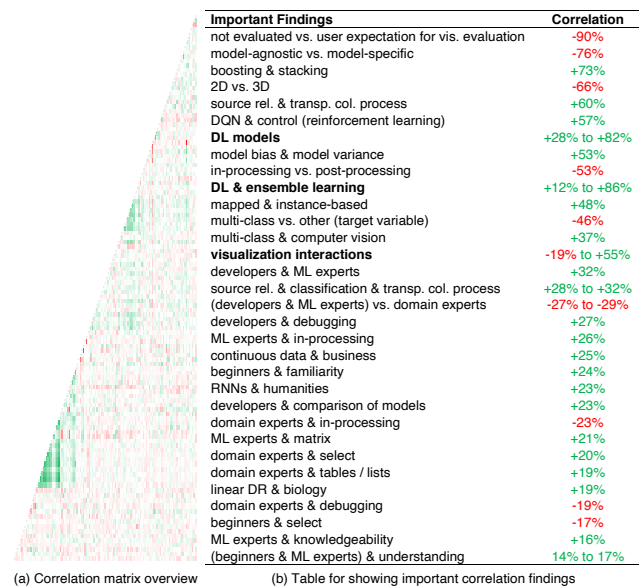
| Important Findings | Correlation |
|---|---|
| not evaluated vs. user expectation for vis. evaluation | -90% |
| model-agnostic vs. model-specific | -76% |
| boosting & stacking | +73% |
| 2D vs. 3D | -66% |
| source rel. & transp. col. process | +60% |
| DQN & control (reinforcement learning) | +57% |
| **DL models** | +28% to +82% |
| model bias & model variance | +53% |
| in-processing vs. post-processing | -53% |
| **DL & ensemble learning** | +12% to +86% |
| mapped & instance-based | +48% |
| multi-class vs. other (target variable) | -46% |
| multi-class & computer vision | +37% |
| **visualization interactions** | -19% to +55% |
| developers & ML experts | +32% |
| source rel. & classification & transp. col. process | +28% to +32% |
| (developers & ML experts) vs. domain experts | -27% to -29% |
| developers & debugging | +27% |
| ML experts & in-processing | +26% |
| continuous data & business | +25% |
| beginners & familiarity | +24% |
| RNNs & humanities | +23% |
| developers & comparison of models | +23% |
| domain experts & in-processing | -23% |
| ML experts & matrix | +21% |
| domain experts & select | +20% |
| domain experts & tables / lists | +19% |
| linear DR & biology | +19% |
| domain experts & debugging | -19% |
| beginners & select | -17% |
| ML experts & knowledgeability | +16% |
| (beginners & ML experts) & understanding | 14% to 17% |

(a) Correlation matrix overview

(b) Table for showing important correlation findings